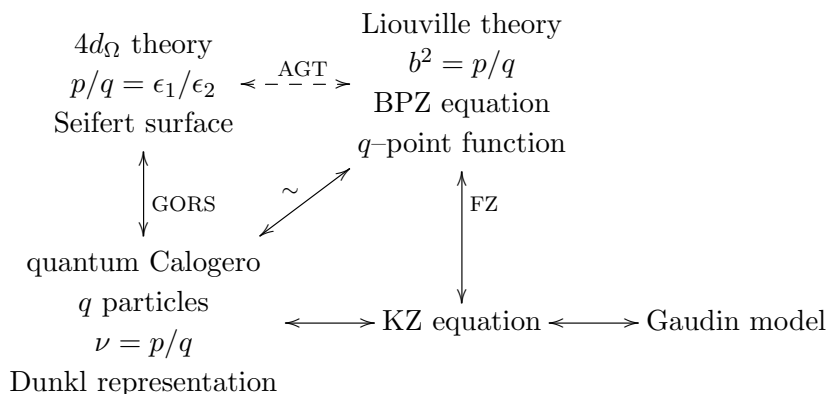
$4d_\Omega$ theory
$p/q = \epsilon_1/\epsilon_2$
Seifert surface

AGT

Liouville theory
$b^2 = p/q$
BPZ equation
$q$–point function

GORS

$\sim$

FZ

quantum Calogero
$q$ particles
$\nu = p/q$
Dunkl representation

KZ equation

Gaudin model